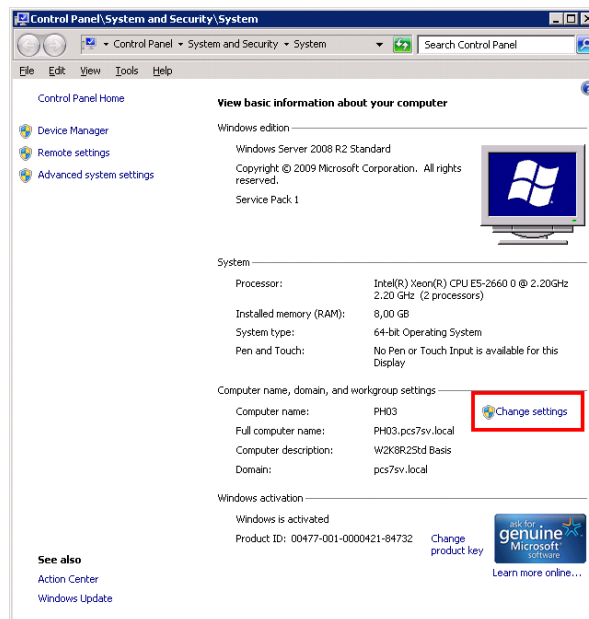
Control Panel\System and Security\System

Control Panel ▸ System and Security ▸ System

Search Control Panel

File Edit View Tools Help

Control Panel Home

Device Manager

Remote settings

Advanced system settings

View basic information about your computer

Windows edition

Windows Server 2008 R2 Standard

Copyright © 2009 Microsoft Corporation. All rights reserved.

Service Pack 1

System

| | |
|---|---|
| Processor: | Intel(R) Xeon(R) CPU E5-2660 0 @ 2.20GHz 2.20 GHz (2 processors) |
| Installed memory (RAM): | 8,00 GB |
| System type: | 64-bit Operating System |
| Pen and Touch: | No Pen or Touch Input is available for this Display |

Computer name, domain, and workgroup settings

| | |
|---|---|
| Computer name: | PH03 |
| Full computer name: | PH03.pcs7sv.local |
| Computer description: | W2K8R2Std Basis |
| Domain: | pcs7sv.local |

Change settings

Windows activation

Windows is activated

Product ID: 00477-001-0000421-84732

Change product key

ask for genuine Microsoft software

Learn more online...

See also

Action Center

Windows Update